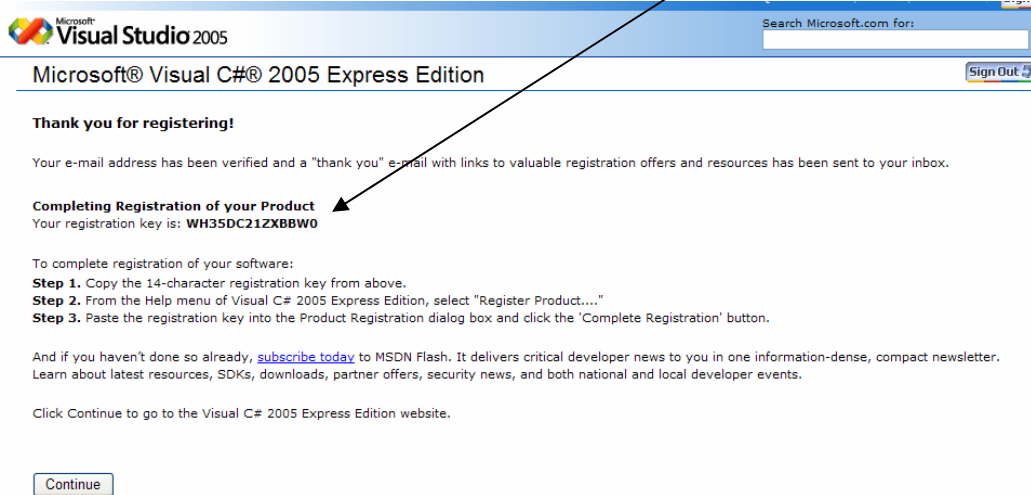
Microsoft® Visual Studio 2005

Search Microsoft.com for:

Microsoft® Visual C#® 2005 Express Edition

Sign Out

Thank you for registering!

Your e-mail address has been verified and a "thank you" e-mail with links to valuable registration offers and resources has been sent to your inbox.

Completing Registration of your Product
Your registration key is: WH35DC21ZXBBW0

To complete registration of your software:
Step 1. Copy the 14-character registration key from above.
Step 2. From the Help menu of Visual C# 2005 Express Edition, select "Register Product...."
Step 3. Paste the registration key into the Product Registration dialog box and click the 'Complete Registration' button.

And if you haven't done so already, subscribe today to MSDN Flash. It delivers critical developer news to you in one information-dense, compact newsletter. Learn about latest resources, SDKs, downloads, partner offers, security news, and both national and local developer events.

Click Continue to go to the Visual C# 2005 Express Edition website.

Continue